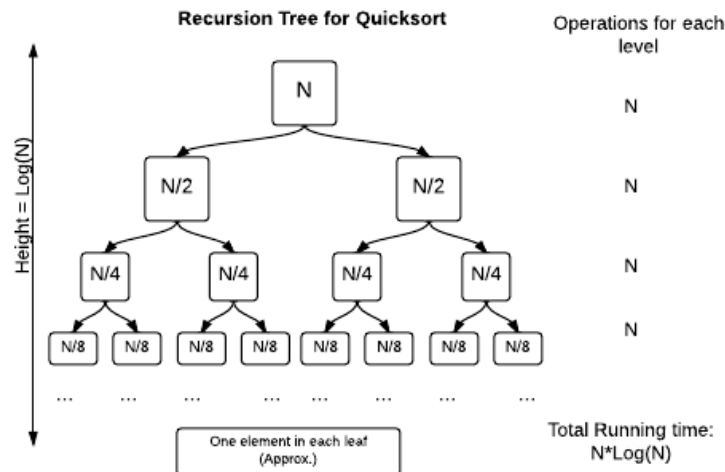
Recursion Tree for Quicksort

Operations for each level

Height = Log(N)

N

N

N/2

N/2

N

N/4

N/4

N/4

N/4

N

N/8

N/8

N/8

N/8

N/8

N/8

N/8

N/8

N

...

...

...

...

...

...

...

...

One element in each leaf (Approx.)

Total Running time: N*Log(N)